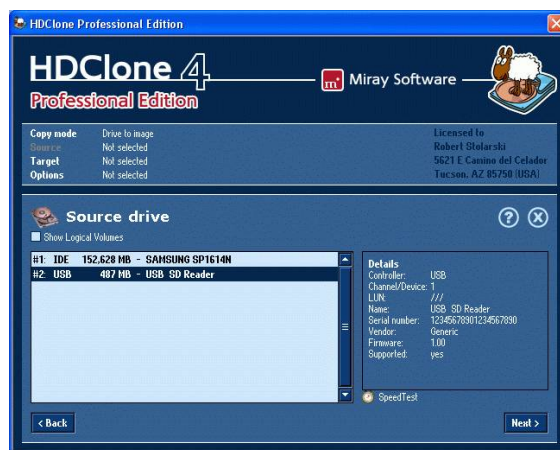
HDClone Professional Edition

HDClone 4
Professional Edition
m Miray Software

Copy mode Drive to image
Source Not selected
Target Not selected
Options Not selected

Licensed to
Robert Stolarski
5621 E Camino del Celador
Tucson, AZ 85750 (USA)

Source drive
Show Logical Volumes

| | | | |
|---|---|---|---|
| #1: | IDE | 152,628 MB | - SAMSUNG SP1614N |
| #2: | USB | 487 MB | - USB SD Reader |

Details
Controller: USB
Channel/Device: 1
LUN: ///
Name: USB SD Reader
Serial number: 1234567890123456789 0
Vendor: Generic
Firmware: 1.00
Supported: yes

SpeedTest

< Back
Next >